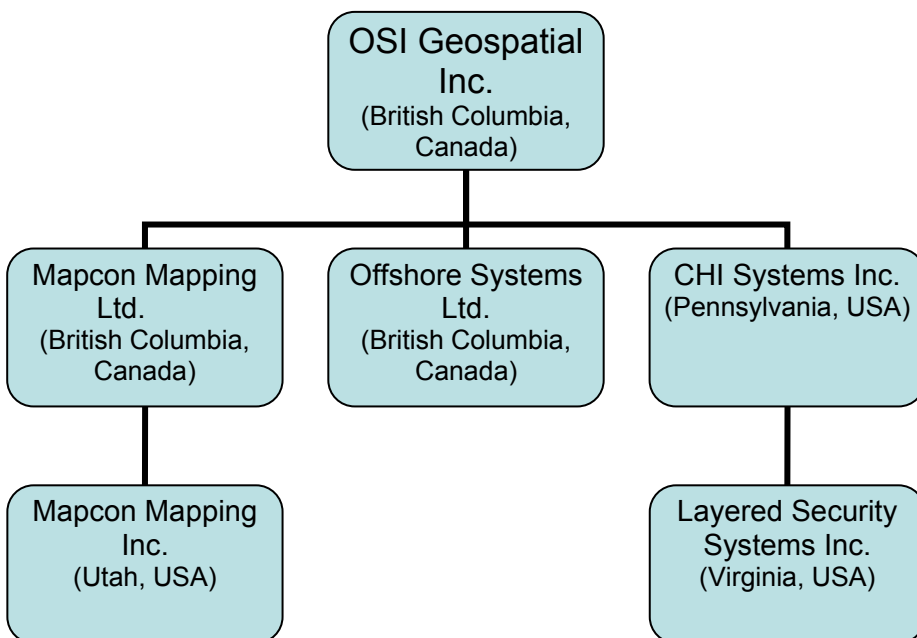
OSI Geospatial Inc.
(British Columbia, Canada)

Mapcon Mapping Ltd.
(British Columbia, Canada)

Offshore Systems Ltd.
(British Columbia, Canada)

CHI Systems Inc.
(Pennsylvania, USA)

Mapcon Mapping Inc.
(Utah, USA)

Layered Security Systems Inc.
(Virginia, USA)